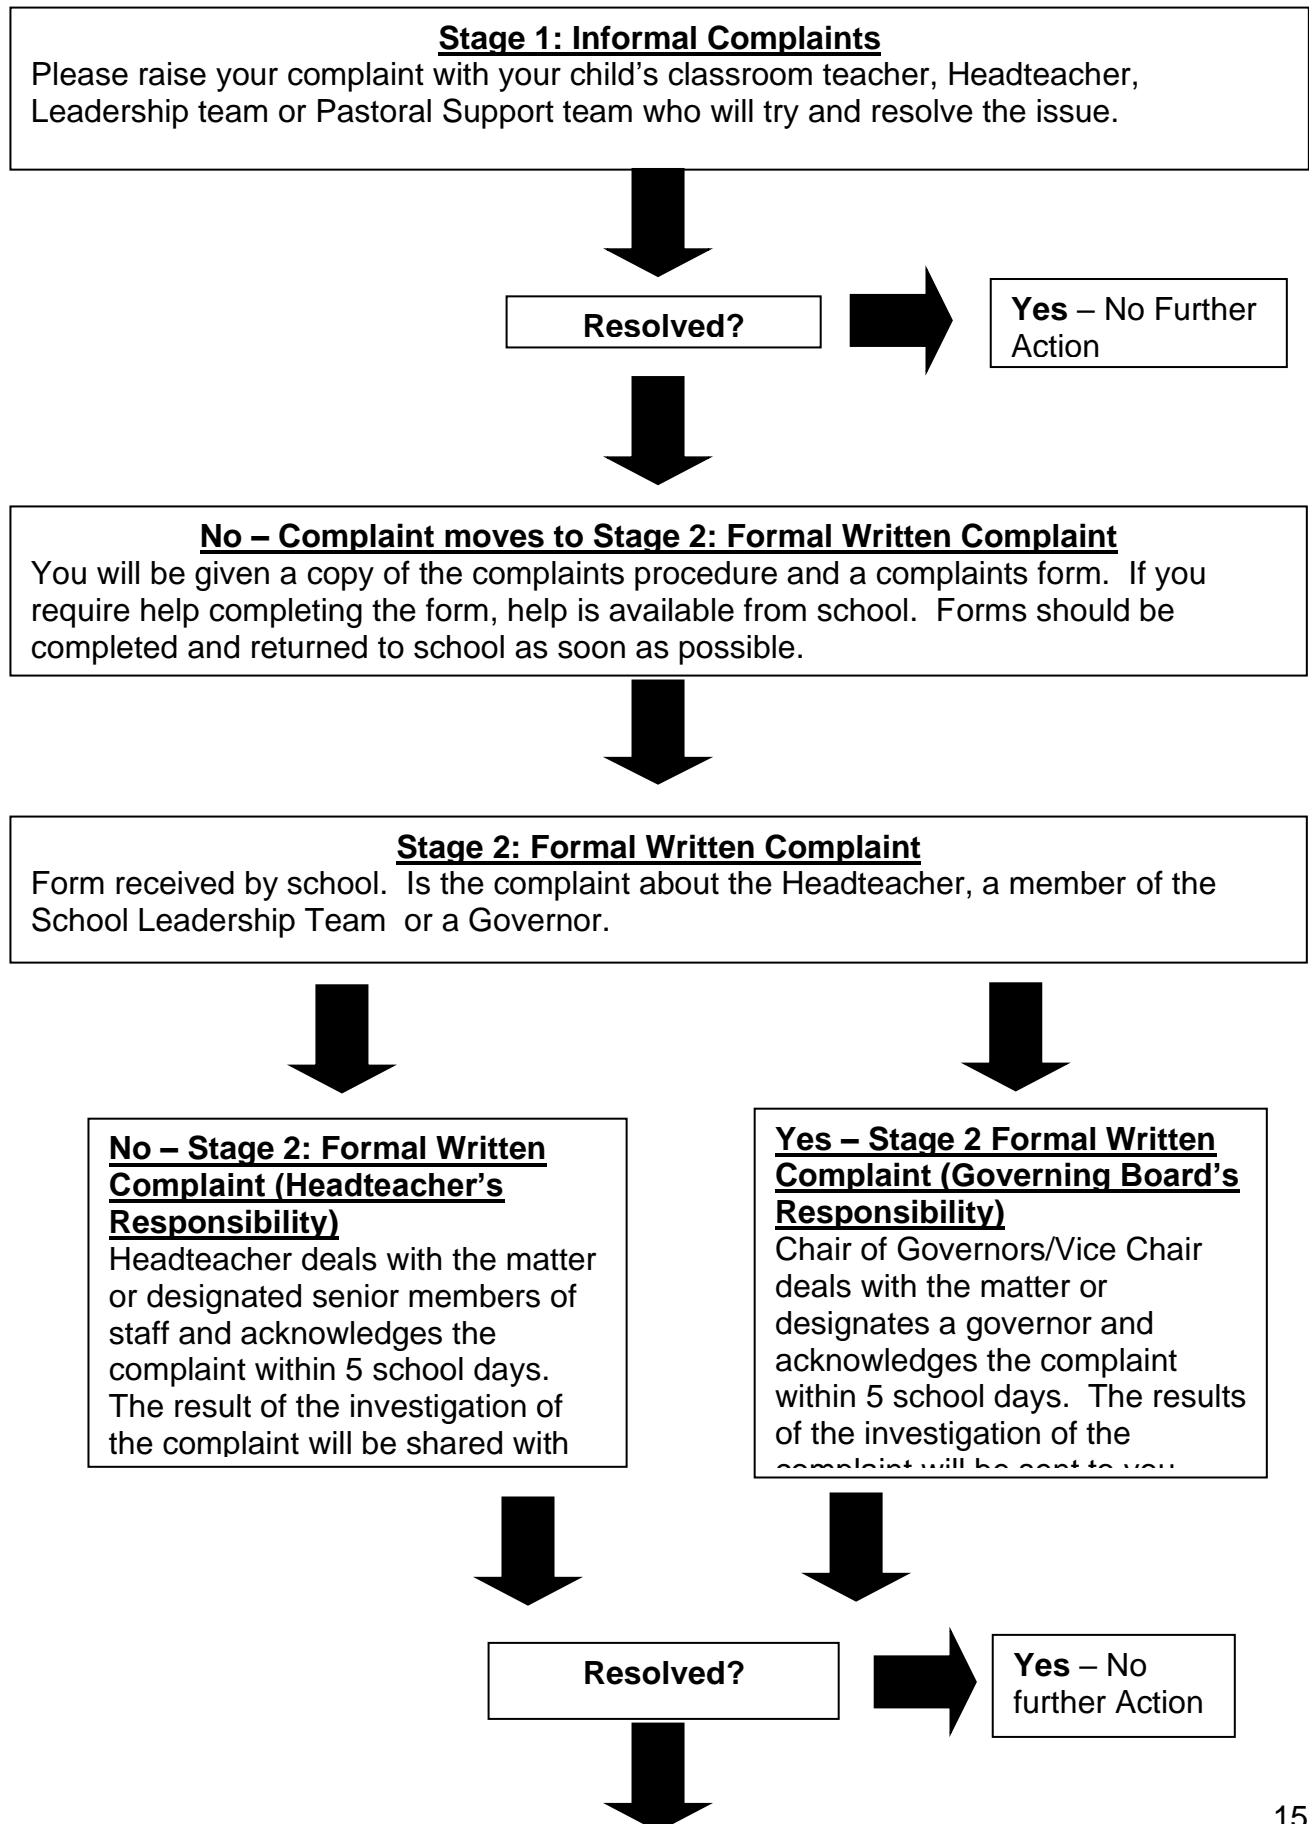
**Stage 1: Informal Complaints**
Please raise your complaint with your child's classroom teacher, Headteacher, Leadership team or Pastoral Support team who will try and resolve the issue.

**Resolved?**

**Yes** – No Further Action

**No – Complaint moves to Stage 2: Formal Written Complaint**
You will be given a copy of the complaints procedure and a complaints form. If you require help completing the form, help is available from school. Forms should be completed and returned to school as soon as possible.

**Stage 2: Formal Written Complaint**
Form received by school. Is the complaint about the Headteacher, a member of the School Leadership Team or a Governor.

**No – Stage 2: Formal Written Complaint (Headteacher's Responsibility)**
Headteacher deals with the matter or designated senior members of staff and acknowledges the complaint within 5 school days. The result of the investigation of the complaint will be shared with

**Yes – Stage 2 Formal Written Complaint (Governing Board's Responsibility)**
Chair of Governors/Vice Chair deals with the matter or designates a governor and acknowledges the complaint within 5 school days. The results of the investigation of the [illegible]

**Resolved?**

**Yes** – No further Action

15